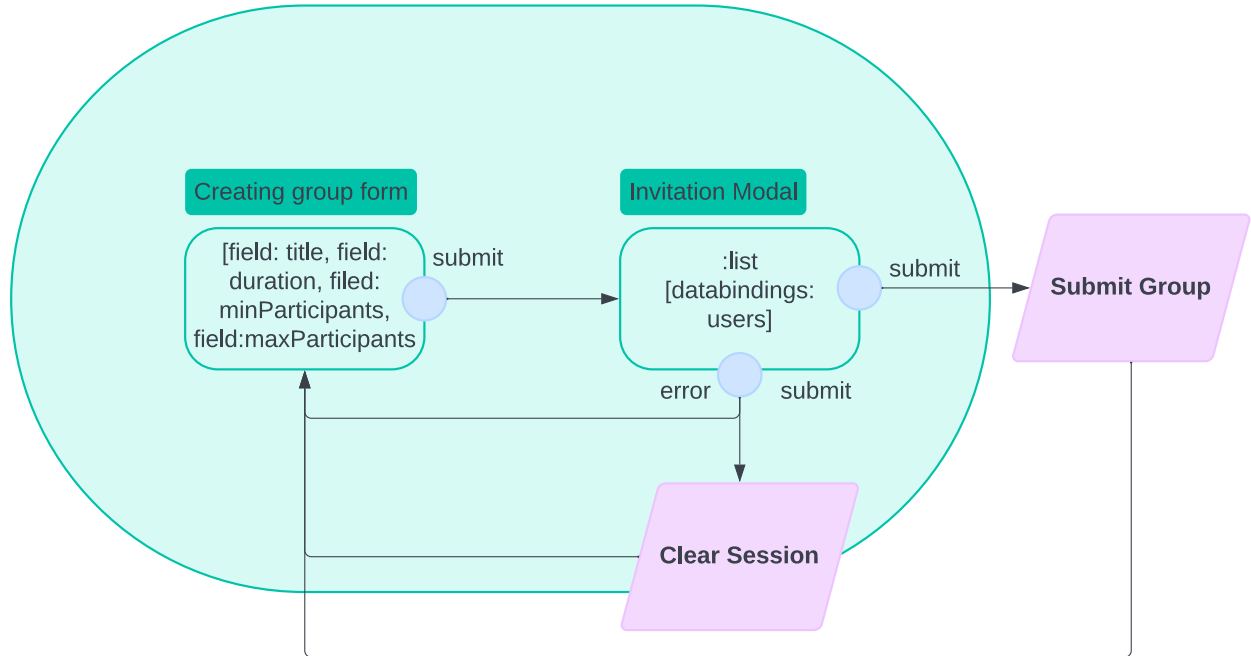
Creating group form

[field: title, field: duration, filed: minParticipants, field:maxParticipants

submit

Invitation Modal

:list [databindings: users]

submit

Submit Group

error

submit

Clear Session